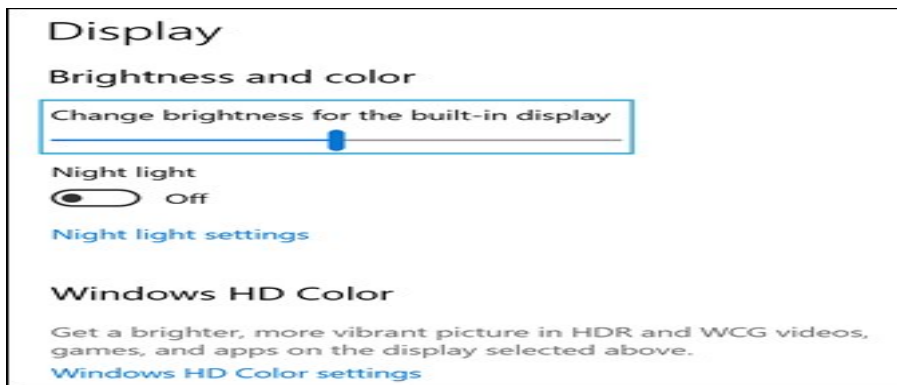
Display

Brightness and color

Change brightness for the built-in display

Night light

Off

Night light settings

Windows HD Color

Get a brighter, more vibrant picture in HDR and WCG videos, games, and apps on the display selected above.

Windows HD Color settings